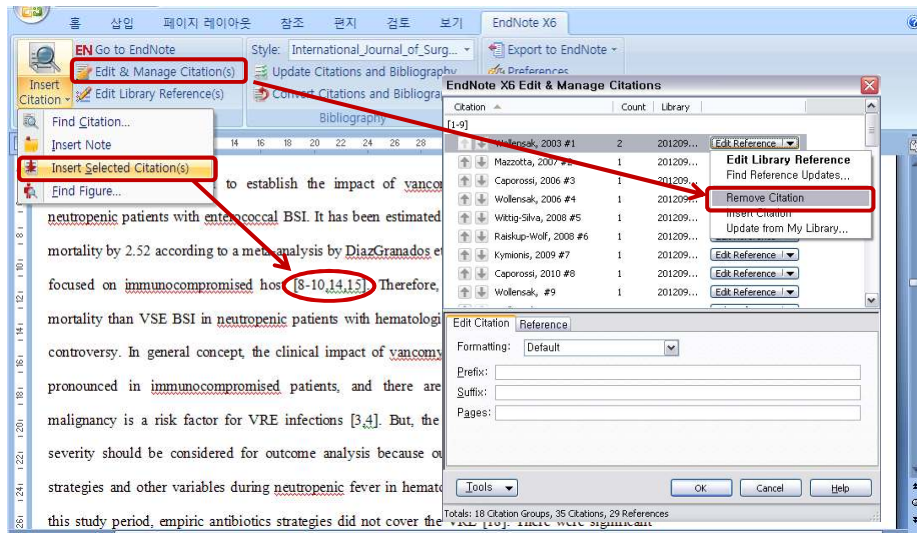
홈 삽입 페이지 레이아웃 참조 편지 검토 보기 EndNote X6

Go to EndNote
Edit & Manage Citation(s)
Edit Library Reference(s)
Insert Citation
Style: International_Journal_of_Surg...
Update Citations and Bibliography
Convert Citations and Bibliography
Bibliography
Export to EndNote
Preferences

Find Citation...
Insert Note
Insert Selected Citation(s)
Find Figure...

to establish the impact of vanco neutropenic patients with enterococcal BSI. It has been estimated mortality by 2.52 according to a meta-analysis by DiazGranados et focused on immunocompromised host [8-10,14,15]. Therefore, mortality than VSE BSI in neutropenic patients with hematologi controversy. In general concept, the clinical impact of vancomy pronounced in immunocompromised patients, and there are malignancy is a risk factor for VRE infections [3,4]. But, the severity should be considered for outcome analysis because ou strategies and other variables during neutropenic fever in hemato this study period, empiric antibiotics strategies did not cover the VRE [16]. There were significant

EndNote X6 Edit & Manage Citations

| Citation | Count | Library |
|---|---|---|
| [1-9] | | |
| Wollensak, 2003 #1 | 2 | 201209... |
| Mazzotta, 2007 #2 | 1 | 201209... |
| Caporossi, 2006 #3 | 1 | 201209... |
| Wollensak, 2006 #4 | 1 | 201209... |
| Wittig-Silva, 2008 #5 | 1 | 201209... |
| Raiskup-Wolf, 2008 #6 | 1 | 201209... |
| Kymionis, 2009 #7 | 1 | 201209... |
| Caporossi, 2010 #8 | 1 | 201209... |
| Wollensak, #9 | 1 | 201209... |

Edit Reference
Edit Library Reference
Find Reference Updates...
Remove Citation
Insert Citation
Update from My Library...

Edit Citation Reference
Formatting: Default
Prefix:
Suffix:
Pages:

Tools OK Cancel Help

Totals: 18 Citation Groups, 35 Citations, 29 References